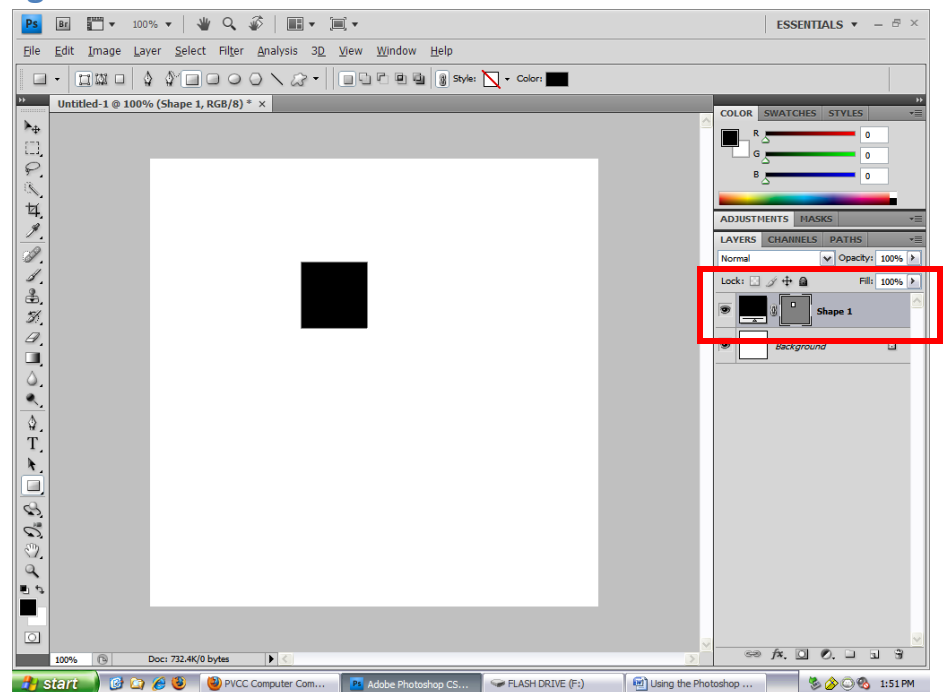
Ps Br 100%

ESSENTIALS

File Edit Image Layer Select Filter Analysis 3D View Window Help

Style: Color:

Untitled-1 @ 100% (Shape 1, RGB/8) * ×

COLOR SWATCHES STYLES

R 0
G 0
B 0

ADJUSTMENTS MASKS

LAYERS CHANNELS PATHS

Normal Opacity: 100%

Lock: Fill: 100%

Shape 1

Background

T

100% Doc: 732.4K/0 bytes

start PVCC Computer Com... Adobe Photoshop CS... FLASH DRIVE (F:) Using the Photoshop ... 1:51 PM